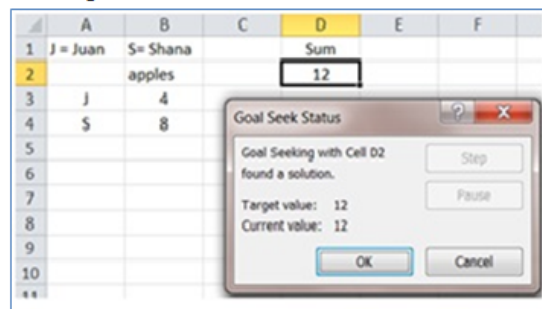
|  | A | B | C | D | E | F |
|---|---|---|---|---|---|---|
| 1 | J = Juan | S= Shana |  | Sum |  |  |
| 2 |  | apples |  | 12 |  |  |
| 3 | J | 4 |  |  |  |  |
| 4 | S | 8 |  |  |  |  |
| 5 |  |  |  |  |  |  |
| 6 |  |  |  |  |  |  |
| 7 |  |  |  |  |  |  |
| 8 |  |  |  |  |  |  |
| 9 |  |  |  |  |  |  |
| 10 |  |  |  |  |  |  |
| 11 |  |  |  |  |  |  |

Goal Seek Status

?

X

Goal Seeking with Cell D2 found a solution.

Step

Pause

Target value: 12

Current value: 12

OK

Cancel